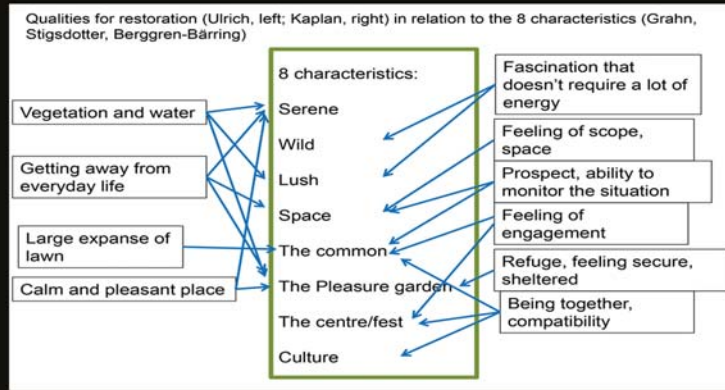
Qualities for restoration (Ulrich, left; Kaplan, right) in relation to the 8 characteristics (Grahn, Stigsdotter, Berggren-Bärring)

Vegetation and water

Getting away from everyday life

Large expanse of lawn

Calm and pleasant place

8 characteristics:
Serene
Wild
Lush
Space
The common
The Pleasure garden
The centre/fest
Culture

Fascination that doesn't require a lot of energy

Feeling of scope, space

Prospect, ability to monitor the situation

Feeling of engagement

Refuge, feeling secure, sheltered

Being together, compatibility